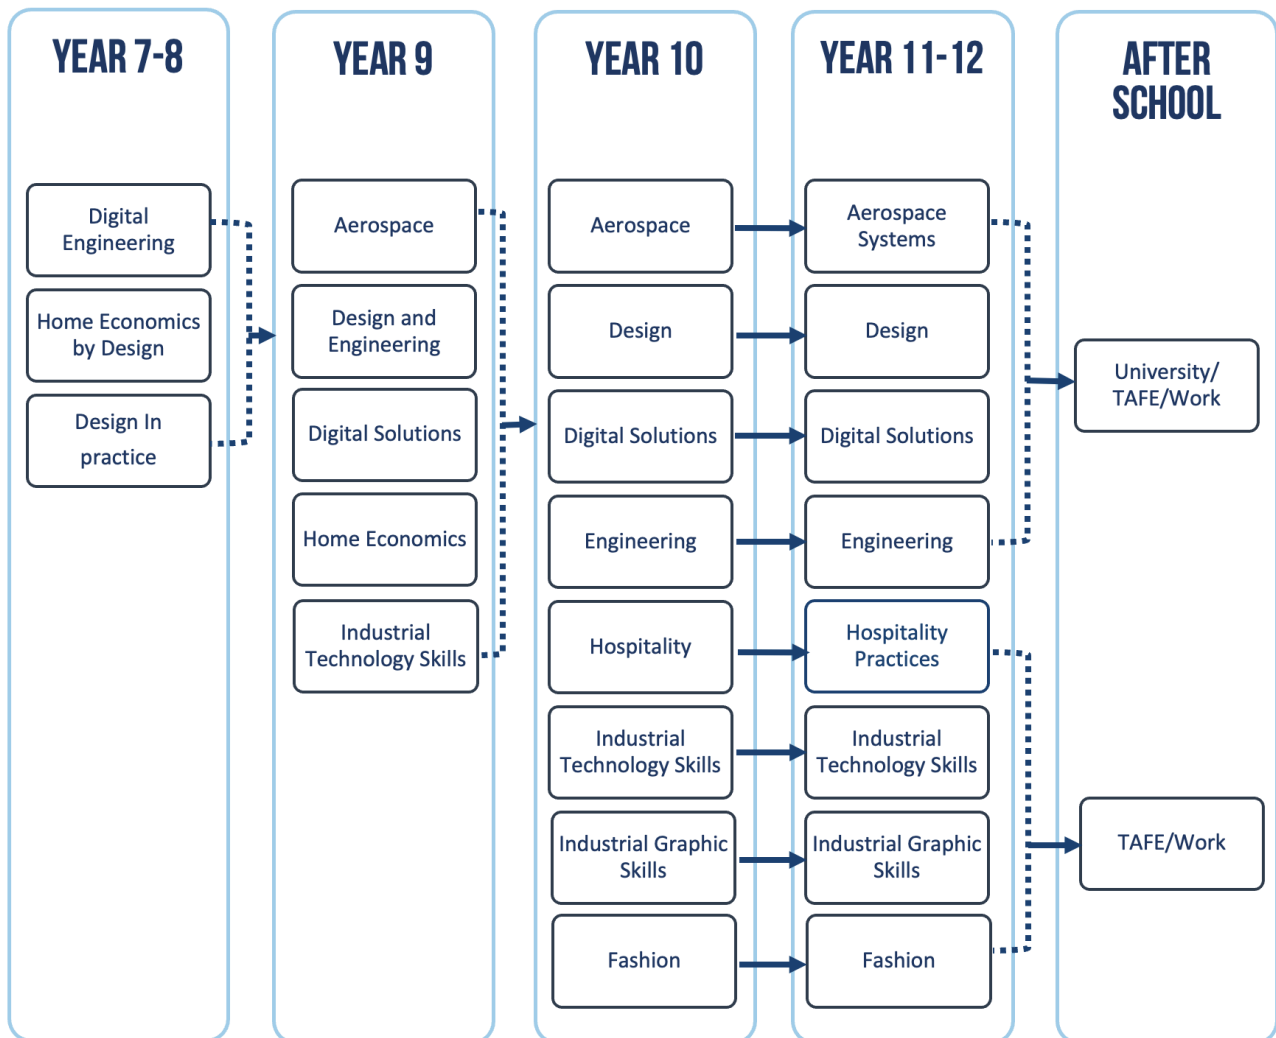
YEAR 7-8

Digital Engineering

Home Economics by Design

Design In practice

YEAR 9

Aerospace

Design and Engineering

Digital Solutions

Home Economics

Industrial Technology Skills

YEAR 10

Aerospace

Design

Digital Solutions

Engineering

Hospitality

Industrial Technology Skills

Industrial Graphic Skills

Fashion

YEAR 11-12

Aerospace Systems

Design

Digital Solutions

Engineering

Hospitality Practices

Industrial Technology Skills

Industrial Graphic Skills

Fashion

AFTER SCHOOL

University/ TAFE/Work

TAFE/Work